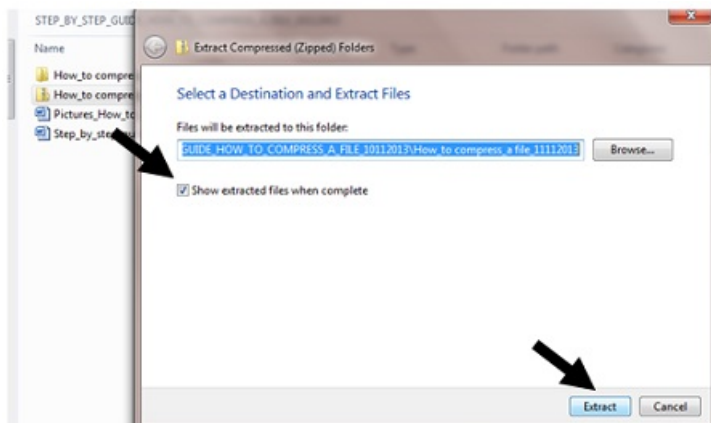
STEP_BY_STEP_GUID

Name

How_to compre

How_to compre

Pictures_How_to

Step_by_step

Extract Compressed (Zipped) Folders

Select a Destination and Extract Files

Files will be extracted to this folder:

GUIDE_HOW_TO_COMPRESS_A_FILE_10112013\How_to compress_a file_11112013

Browse...

Show extracted files when complete

Extract

Cancel